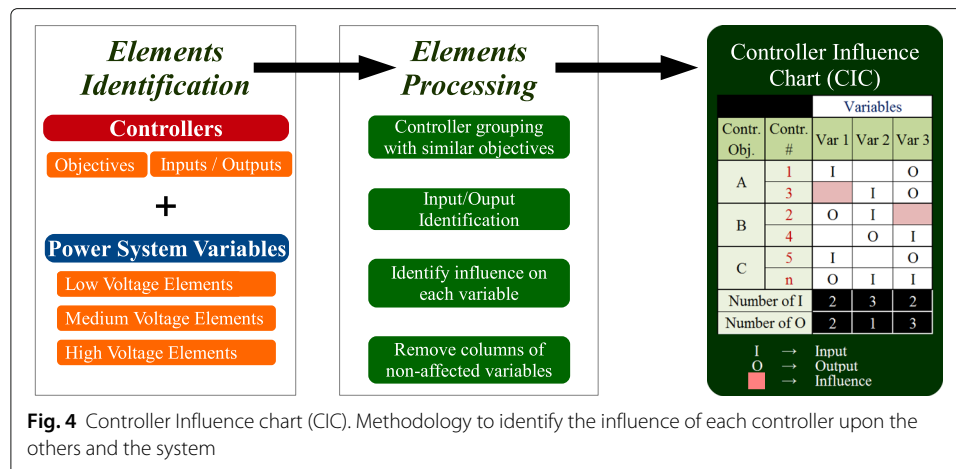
Elements Identification

Controllers

Objectives

Inputs / Outputs

+

Power System Variables

Low Voltage Elements

Medium Voltage Elements

High Voltage Elements

Elements Processing

Controller grouping with similar objectives

Input/Ouput Identification

Identify influence on each variable

Remove columns of non-affected variables

Controller Influence Chart (CIC)

| | | Variables | | |
|---|---|---|---|---|
| Contr. Obj. | Contr. # | Var 1 | Var 2 | Var 3 |
| A | 1 | I | | O |
| | 3 | | I | O |
| B | 2 | O | I | |
| | 4 | | O | I |
| C | 5 | I | | O |
| | n | O | I | I |
| Number of I | | 2 | 3 | 2 |
| Number of O | | 2 | 1 | 3 |

I → Input
O → Output
→ Influence

Fig. 4 Controller Influence chart (CIC). Methodology to identify the influence of each controller upon the others and the system